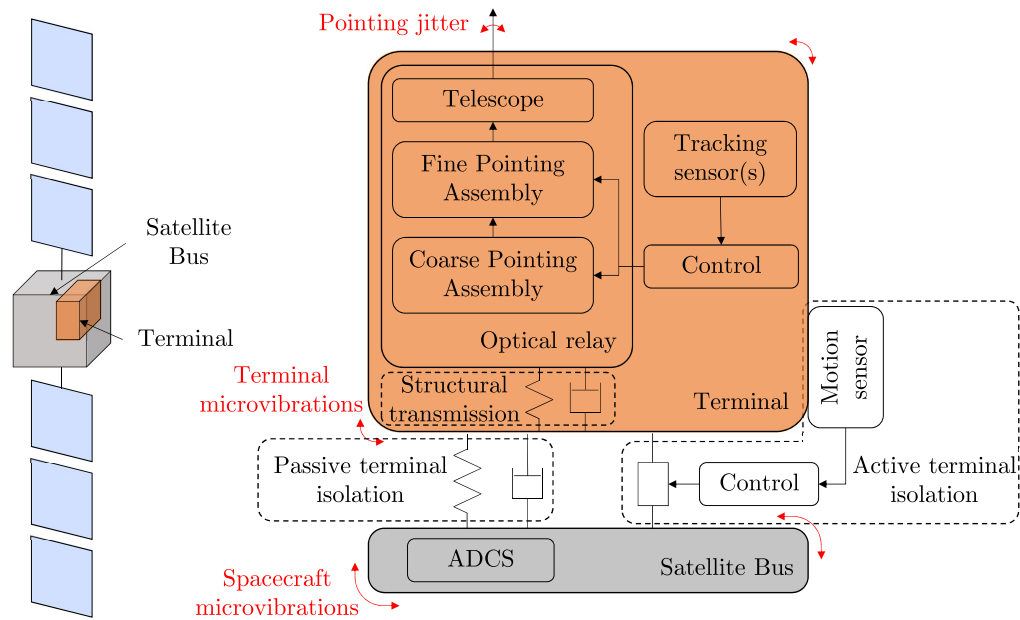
Pointing jitter

Telescope

Fine Pointing Assembly

Coarse Pointing Assembly

Tracking sensor(s)

Control

Optical relay

Satellite Bus

Terminal

Terminal microvibrations

Structural transmission

Terminal

Motion sensor

Passive terminal isolation

Control

Active terminal isolation

ADCS

Satellite Bus

Spacecraft microvibrations